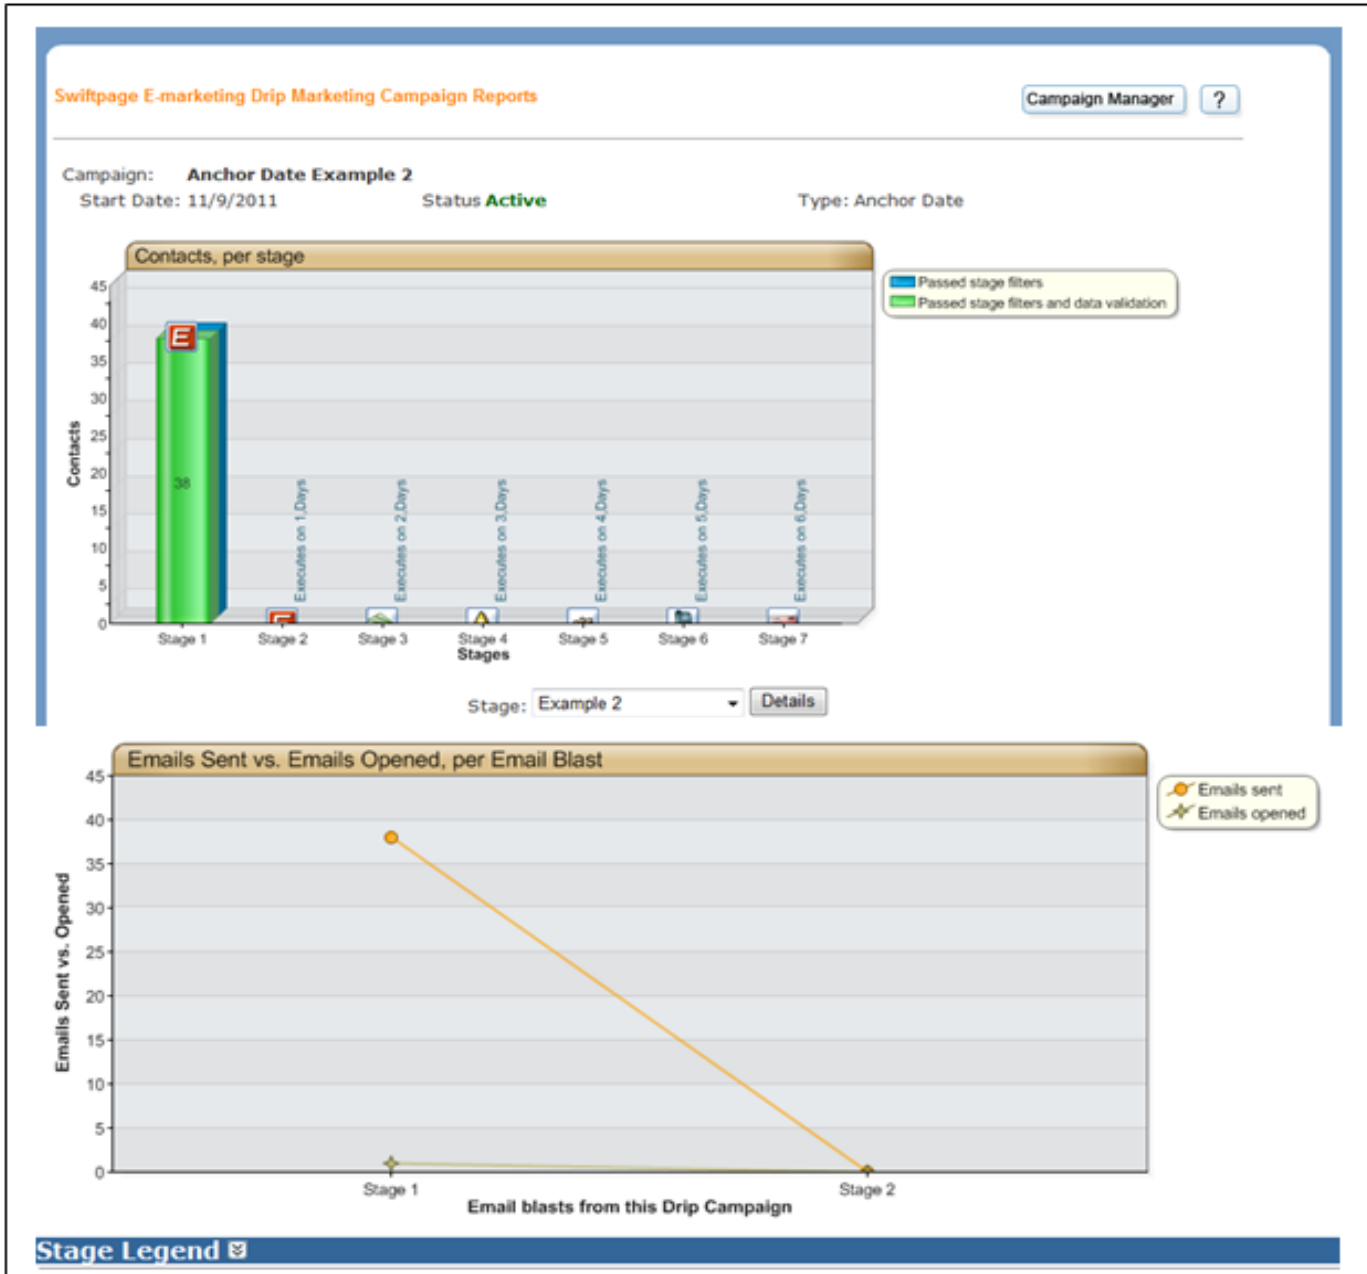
Swiftpage E-marketing Drip Marketing Campaign Reports

Campaign Manager ?

Campaign: Anchor Date Example 2
Start Date: 11/9/2011 Status Active Type: Anchor Date

Contacts, per stage

Passed stage filters
Passed stage filters and data validation

45
40
35
30
25
20
15
10
5
0

Contacts

38

Executes on 1,Days
Executes on 2,Days
Executes on 3,Days
Executes on 4,Days
Executes on 5,Days
Executes on 6,Days

Stage 1 Stage 2 Stage 3 Stage 4 Stage 5 Stage 6 Stage 7
Stages

Stage: Example 2 Details

Emails Sent vs. Emails Opened, per Email Blast

Emails sent
Emails opened

45
40
35
30
25
20
15
10
5
0

Emails Sent vs. Opened

Stage 1 Stage 2
Email blasts from this Drip Campaign

Stage Legend